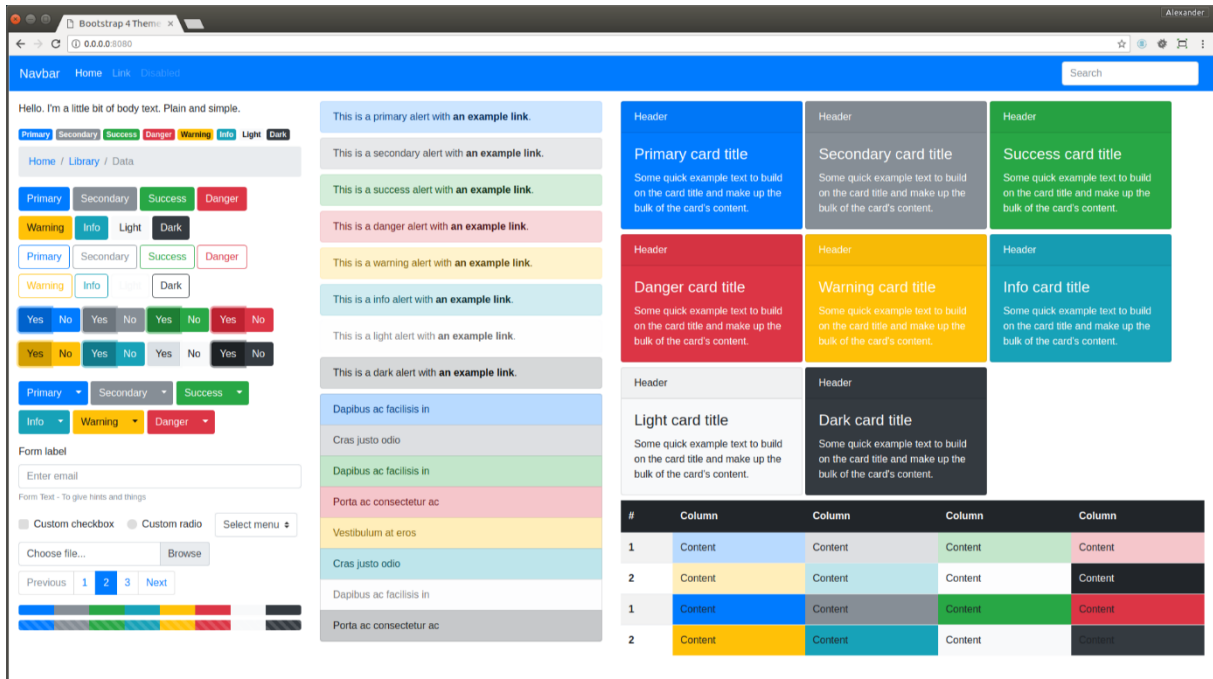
Bootstrap 4 Theme ×

Alexander

0.0.0.0:8080

Navbar Home Link Disabled

Search

Hello. I'm a little bit of body text. Plain and simple.

Primary Secondary Success Danger Warning Info Light Dark

Home / Library / Data

Primary Secondary Success Danger

Warning Info Light Dark

Primary Secondary Success Danger

Warning Info Light Dark

Yes No Yes No Yes No Yes No

Yes No Yes No Yes No Yes No

Primary Secondary Success

Info Warning Danger

Form label

Enter email

Form Text - To give hints and things

Custom checkbox Custom radio Select menu

Choose file... Browse

Previous 1 2 3 Next

This is a primary alert with **an example link**.

This is a secondary alert with **an example link**.

This is a success alert with **an example link**.

This is a danger alert with **an example link**.

This is a warning alert with **an example link**.

This is a info alert with **an example link**.

This is a light alert with **an example link**.

This is a dark alert with **an example link**.

Dapibus ac facilisis in

Cras justo odio

Dapibus ac facilisis in

Porta ac consectetur ac

Vestibulum at eros

Cras justo odio

Dapibus ac facilisis in

Porta ac consectetur ac

Header
Primary card title
Some quick example text to build on the card title and make up the bulk of the card's content.

Header
Secondary card title
Some quick example text to build on the card title and make up the bulk of the card's content.

Header
Success card title
Some quick example text to build on the card title and make up the bulk of the card's content.

Header
Danger card title
Some quick example text to build on the card title and make up the bulk of the card's content.

Header
Warning card title
Some quick example text to build on the card title and make up the bulk of the card's content.

Header
Info card title
Some quick example text to build on the card title and make up the bulk of the card's content.

Header
Light card title
Some quick example text to build on the card title and make up the bulk of the card's content.

Header
Dark card title
Some quick example text to build on the card title and make up the bulk of the card's content.

| # | Column | Column | Column | Column |
|---|---|---|---|---|
| 1 | Content | Content | Content | Content |
| 2 | Content | Content | Content | Content |
| 1 | Content | Content | Content | Content |
| 2 | Content | Content | Content | Content |